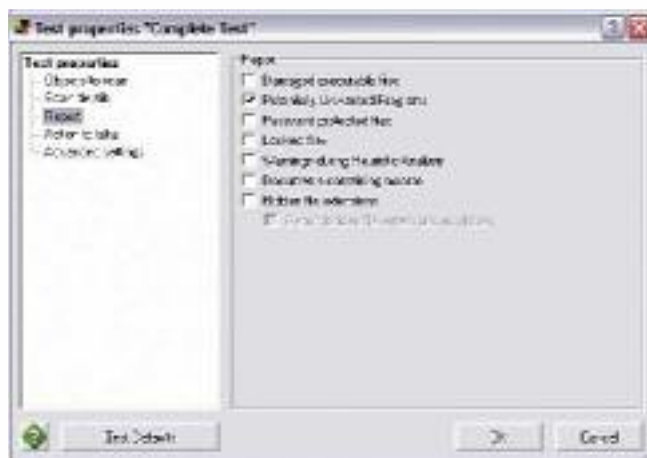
Test properties: "Complete Test"

Test properties
Objects to scan
Scan details
Report
Action to take
Advanced settings

Report
Damaged executable files
Potentially Unwanted Programs
Password protected files
Locked files
Warnings during Heuristic Analysis
Executable scrambling packers
Hidden file extensions
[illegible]

Test Defaults
Ok
Cancel